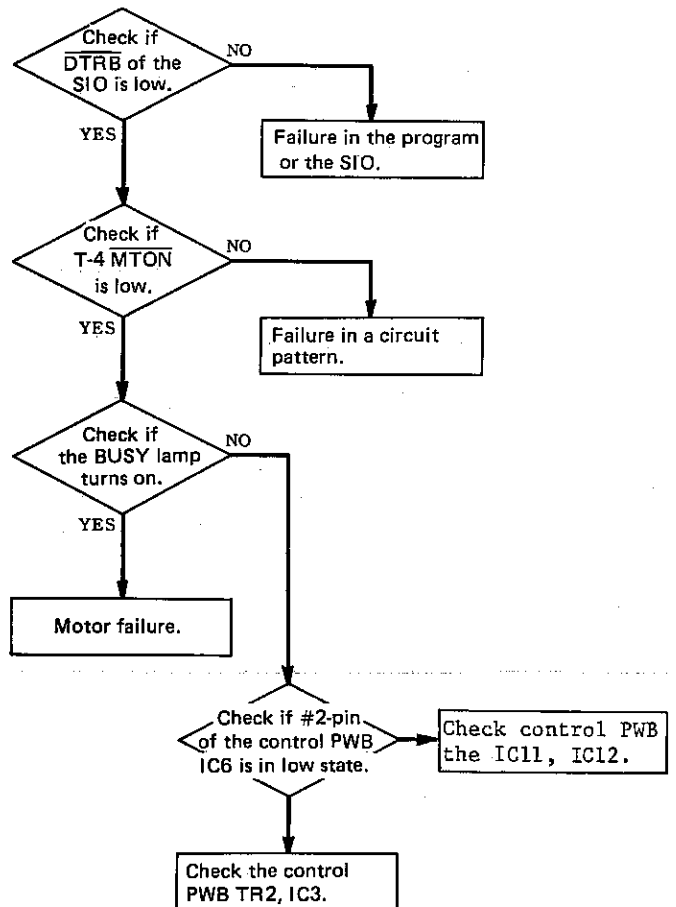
Check if $\overline{\text{DTRB}}$ of the SIO is low.

NO

Failure in the program or the SIO.

YES

Check if T-4 $\overline{\text{MTON}}$ is low.

NO

Failure in a circuit pattern.

YES

Check if the BUSY lamp turns on.

NO

YES

Motor failure.

Check if #2-pin of the control PWB IC6 is in low state.

Check control PWB the IC11, IC12.

Check the control PWB TR2, IC3.